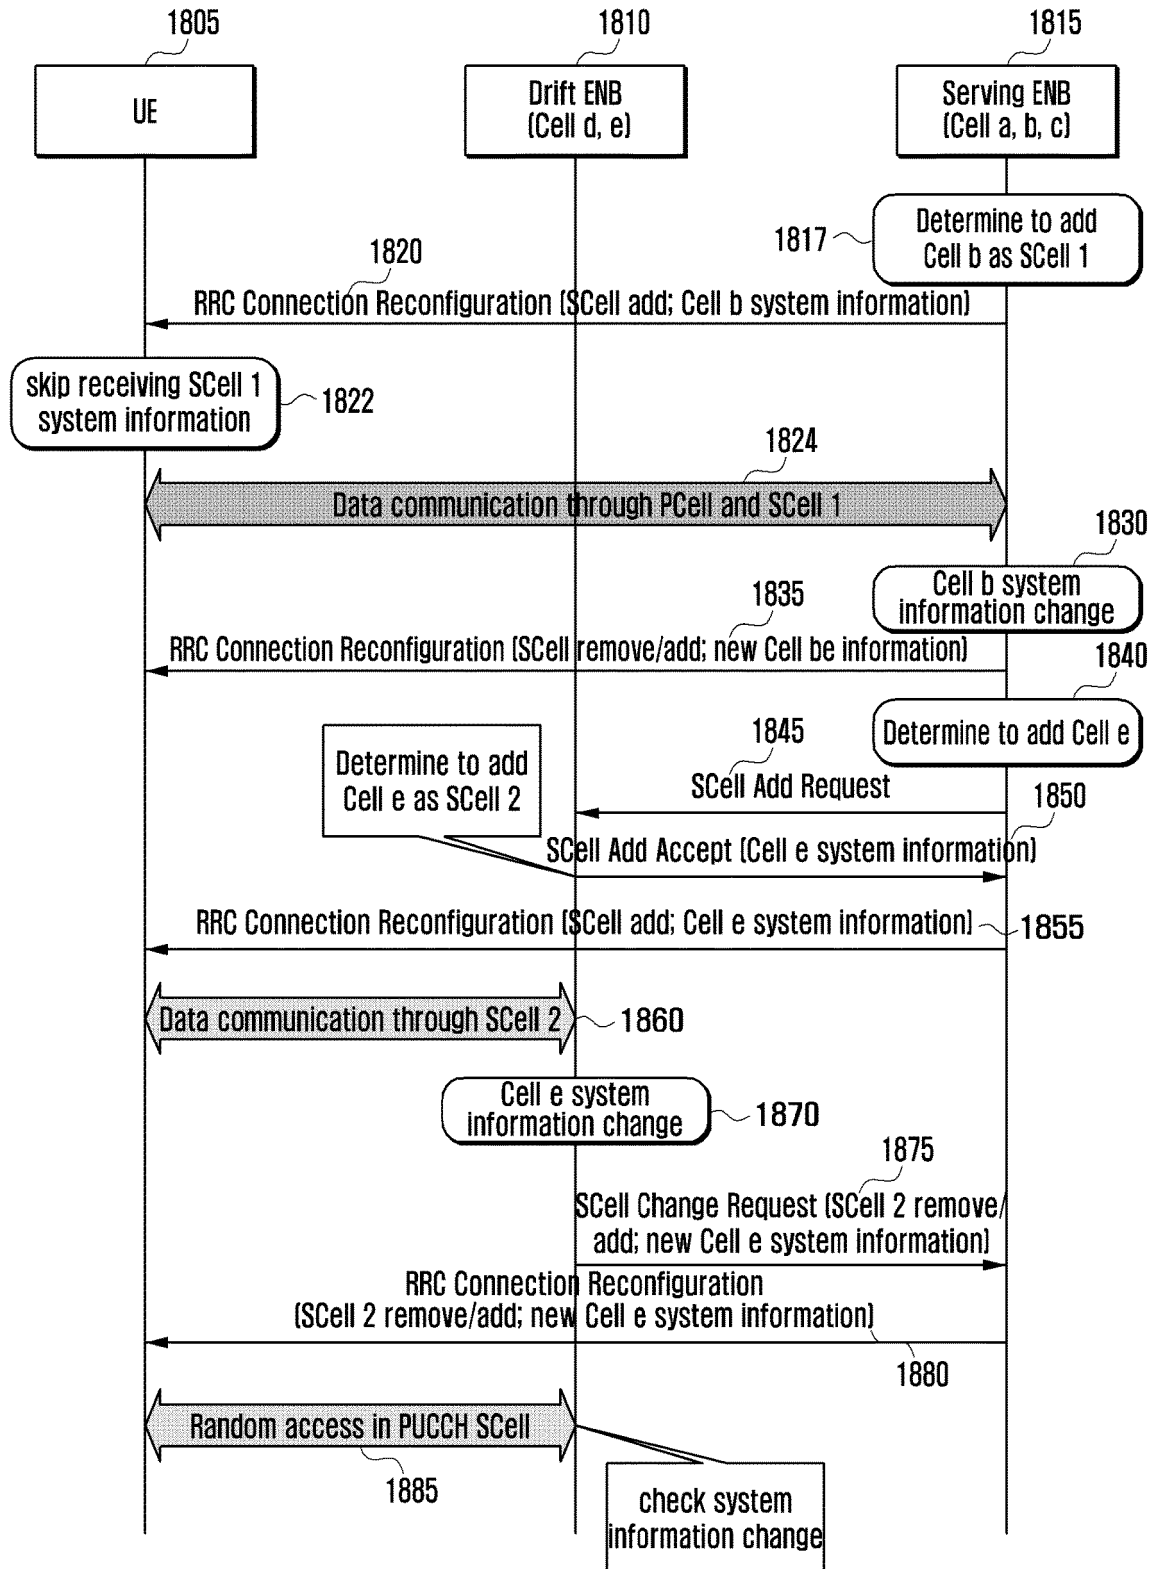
1805

UE

1810

Drift ENB
(Cell d, e)

1815

Serving ENB
(Cell a, b, c)

1817

Determine to add Cell b as SCell 1

1820

RRC Connection Reconfiguration (SCell add; Cell b system information)

skip receiving SCell 1 system information

1822

1824

Data communication through PCell and SCell 1

1830

Cell b system information change

1835

RRC Connection Reconfiguration (SCell remove/add; new Cell be information)

1840

Determine to add Cell e

1845

Determine to add Cell e as SCell 2

SCell Add Request

1850

SCell Add Accept (Cell e system information)

RRC Connection Reconfiguration (SCell add; Cell e system information)

1855

Data communication through SCell 2

1860

Cell e system information change

1870

1875

SCell Change Request (SCell 2 remove/add; new Cell e system information)

RRC Connection Reconfiguration
(SCell 2 remove/add; new Cell e system information)

1880

Random access in PUCCH SCell

1885

check system information change